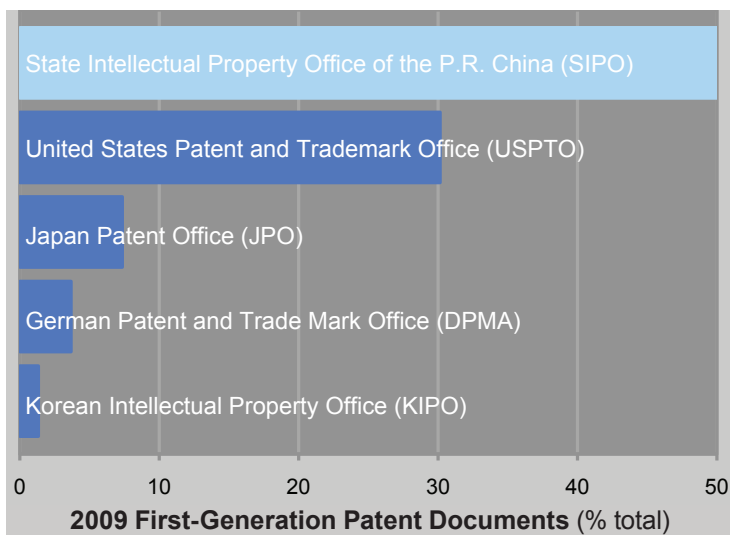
State Intellectual Property Office of the P.R. China (SIPO)

United States Patent and Trademark Office (USPTO)

Japan Patent Office (JPO)

German Patent and Trade Mark Office (DPMA)

Korean Intellectual Property Office (KIPO)

0 10 20 30 40 50

2009 First-Generation Patent Documents (% total)